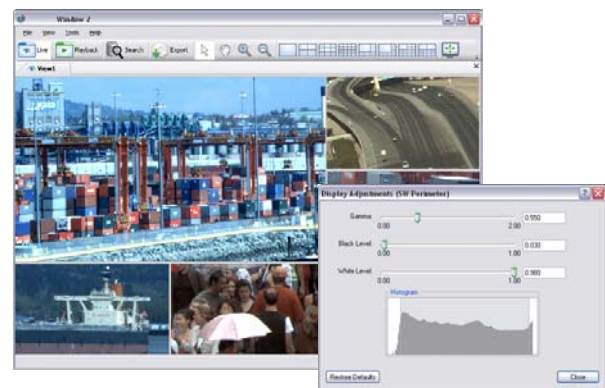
Window 2

File View Tools Help

Live Playback Search Export

View1

Display Adjustments (SW Perimeter)

Gamma

0.00 2.00

0.550

Black Level

0.00 1.00

0.030

White Level

0.00 1.00

0.980

Histogram

Restore Defaults

Close